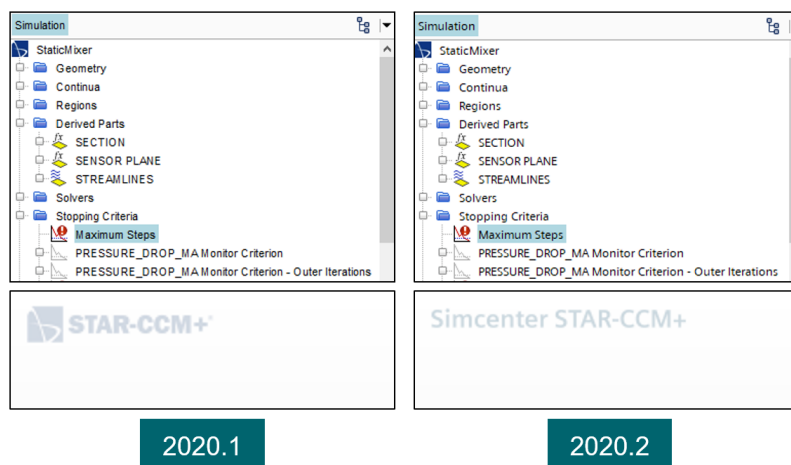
Simulation

StaticMixer
Geometry
Continua
Regions
Derived Parts
SECTION
SENSOR PLANE
STREAMLINES
Solvers
Stopping Criteria
Maximum Steps
PRESSURE_DROP_MA Monitor Criterion
PRESSURE_DROP_MA Monitor Criterion - Outer Iterations

STAR-CCM+

2020.1

Simulation

StaticMixer
Geometry
Continua
Regions
Derived Parts
SECTION
SENSOR PLANE
STREAMLINES
Solvers
Stopping Criteria
Maximum Steps
PRESSURE_DROP_MA Monitor Criterion
PRESSURE_DROP_MA Monitor Criterion - Outer Iterations

Simcenter STAR-CCM+

2020.2